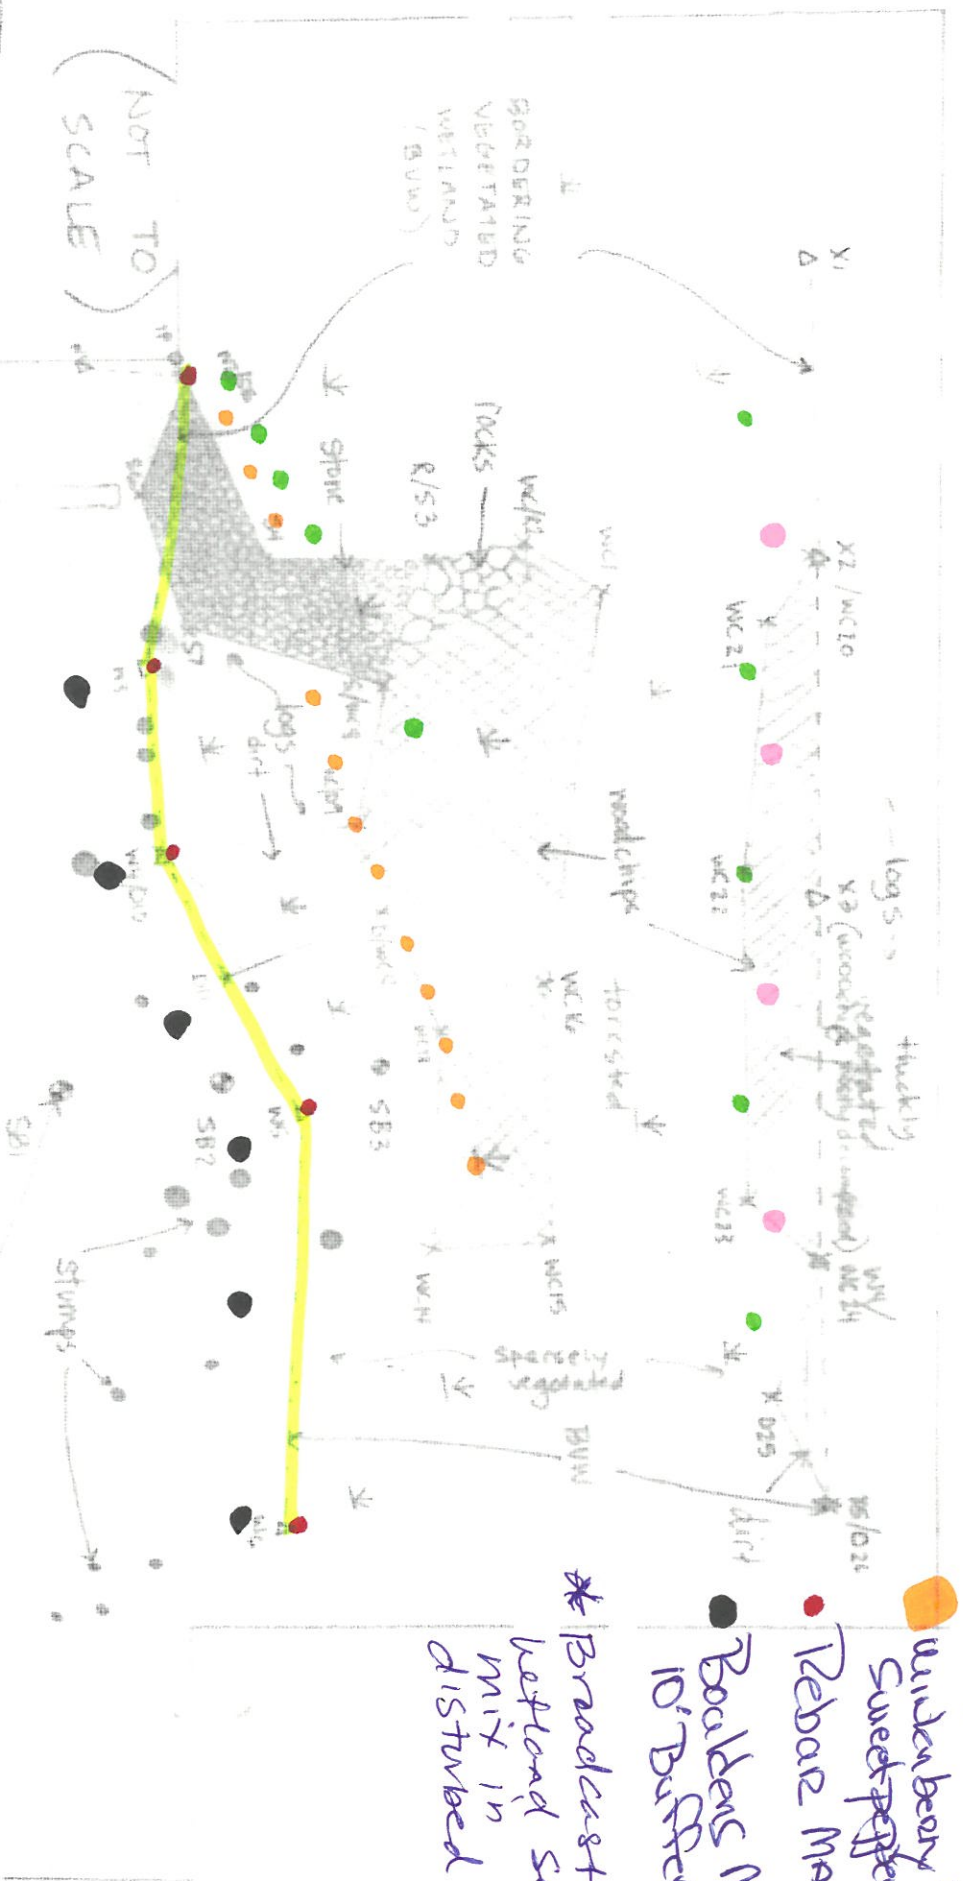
(NOT TO SCALE)

BORDERING VEGETATED WETLAND (BVW)

X1 Δ

X2/WC10

WC21

WC22

WC23

WC24

WC16

WC15

WC14

WC13

O25

X5/O26

logs

thickly vegetated

X3 (woody debris, dried)

forested

woodchips

Sparsely vegetated

BVW

dirt

rocks

water

R/S3

Stone

logs

dirt

sand

SB3

SB2

S7

stumps

wb

Winterberry
Sweetpepperbush
Rebar Ma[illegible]
Boulders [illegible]
10' Buffer
* Broadcast wetland S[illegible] mix in disturbed